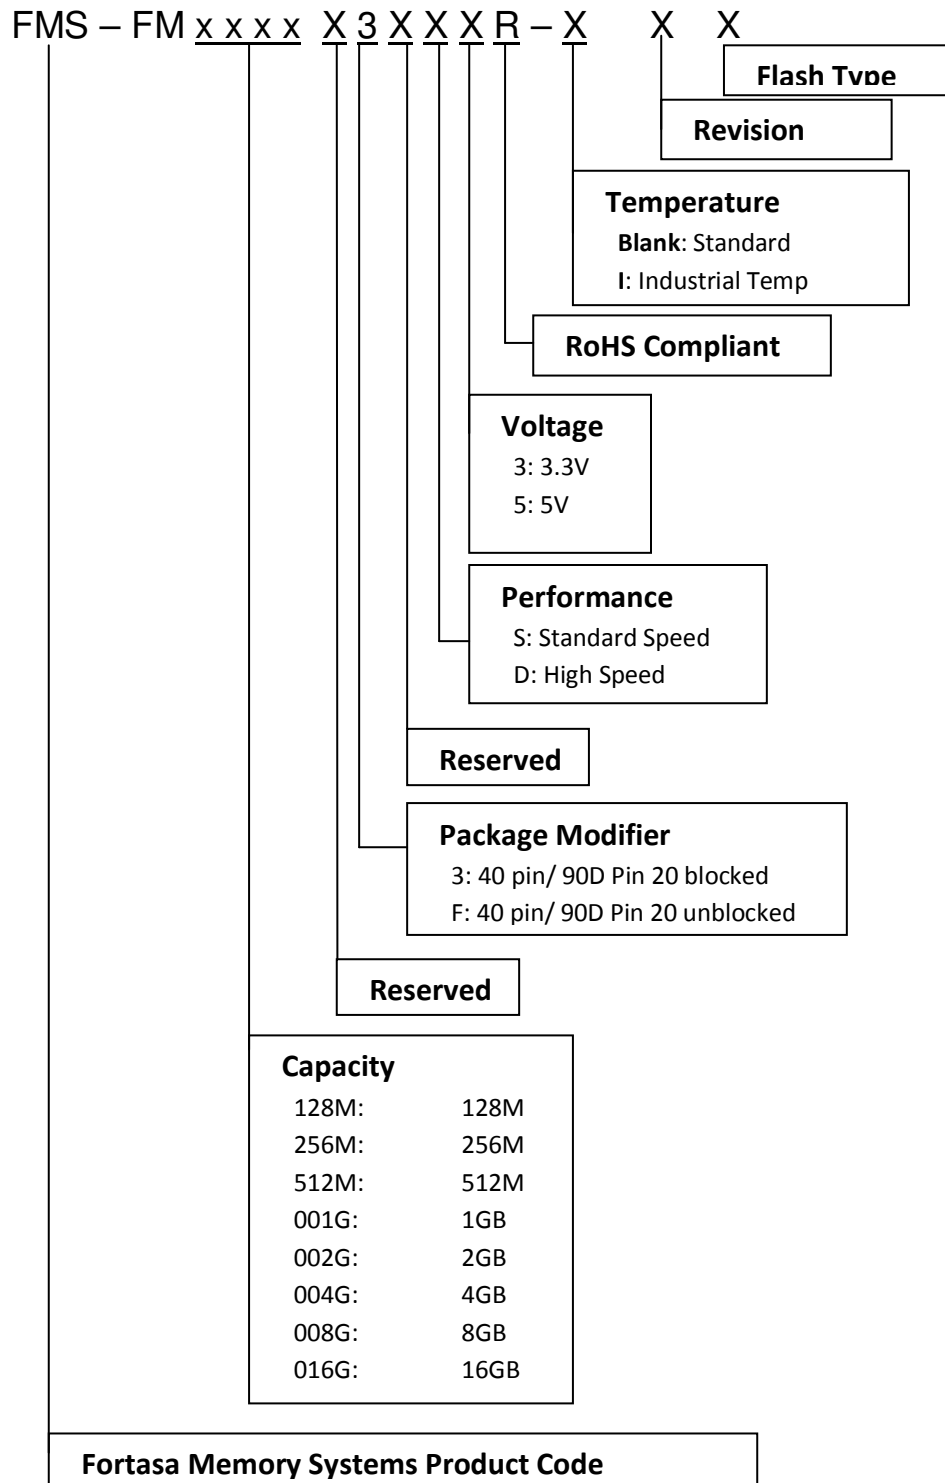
FMS – FM x x x x X 3 X X X R – X X X

Flash Type

Revision

Temperature
Blank: Standard
I: Industrial Temp

RoHS Compliant

Voltage
3: 3.3V
5: 5V

Performance
S: Standard Speed
D: High Speed

Reserved

Package Modifier
3: 40 pin/ 90D Pin 20 blocked
F: 40 pin/ 90D Pin 20 unblocked

Reserved

Capacity

| | |
|---|---|
| 128M: | 128M |
| 256M: | 256M |
| 512M: | 512M |
| 001G: | 1GB |
| 002G: | 2GB |
| 004G: | 4GB |
| 008G: | 8GB |
| 016G: | 16GB |

Fortasa Memory Systems Product Code